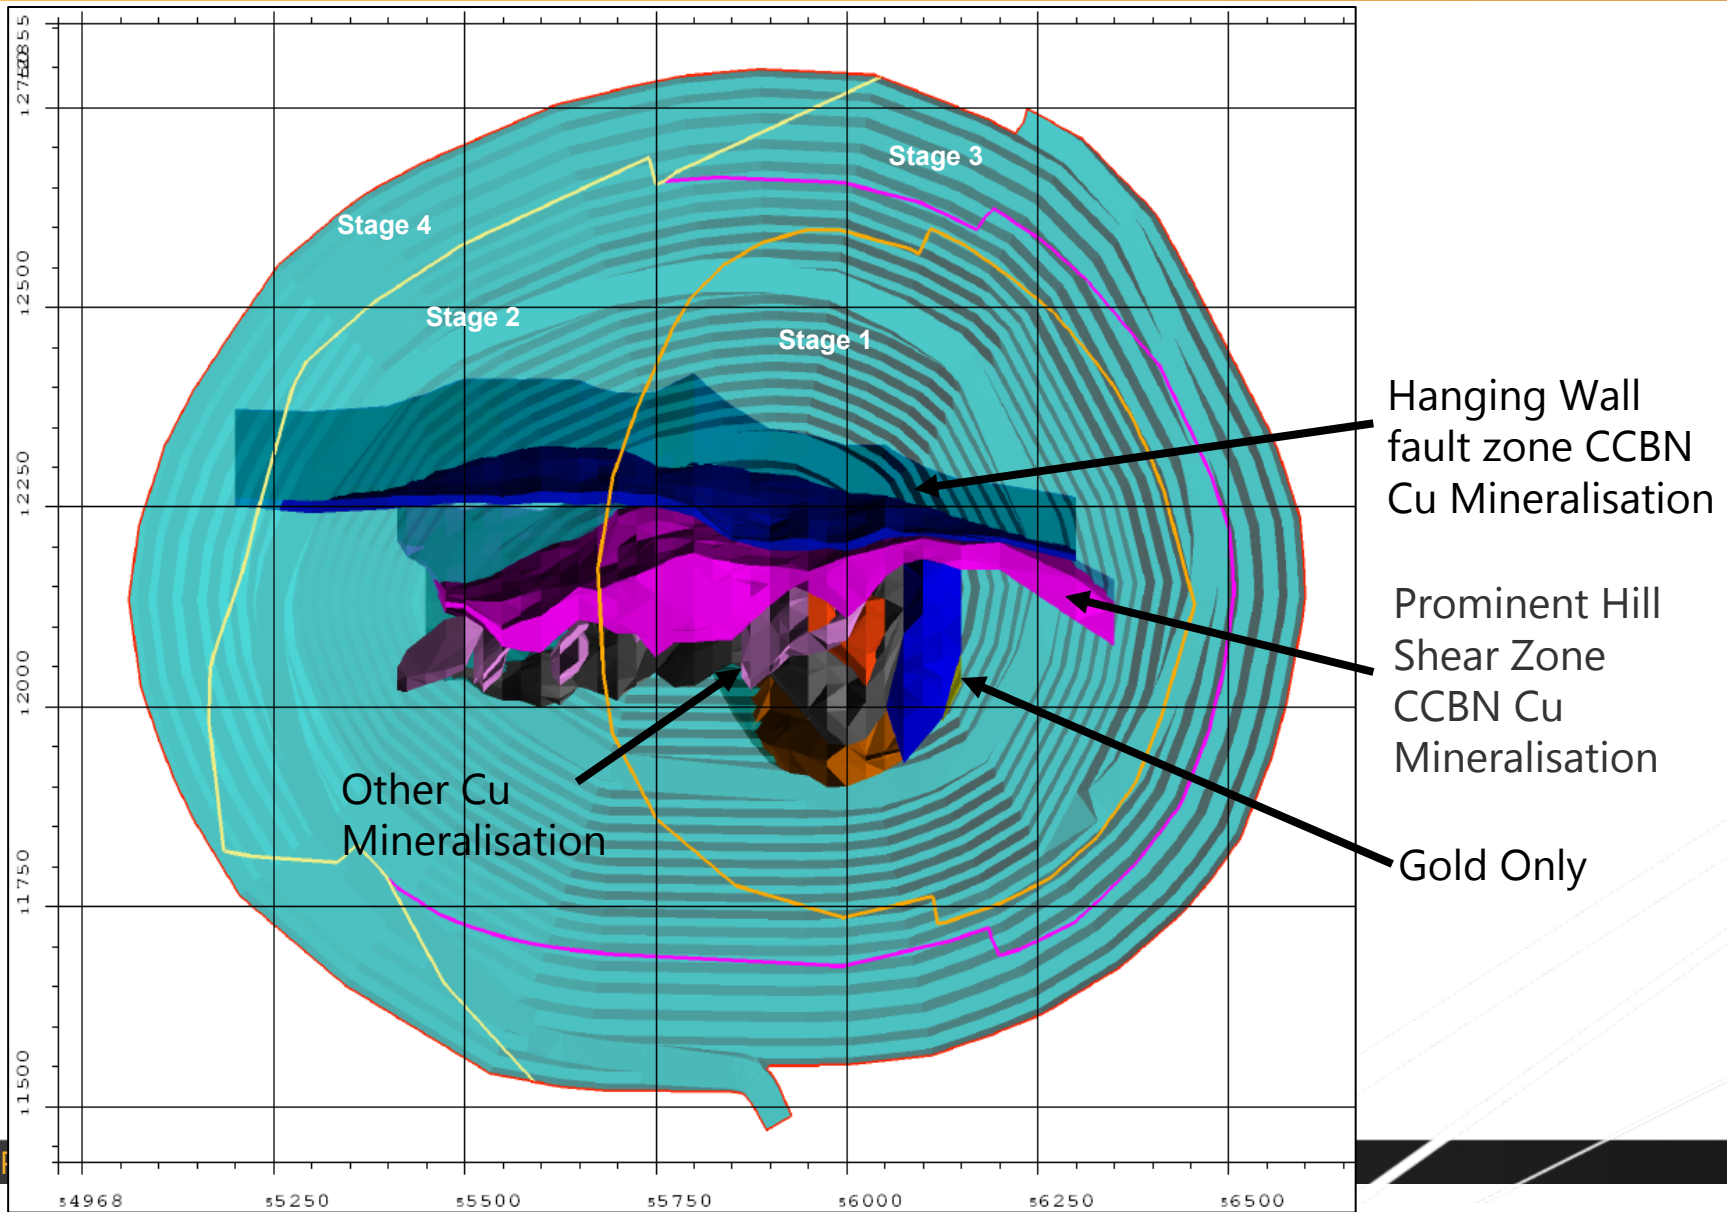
12855
12750
12500
12250
12000
11750
11500

Stage 3
Stage 4
Stage 2
Stage 1

Hanging Wall fault zone CCBN Cu Mineralisation

Prominent Hill Shear Zone CCBN Cu Mineralisation

Other Cu Mineralisation

Gold Only

54968
55250
55500
55750
56000
56250
56500